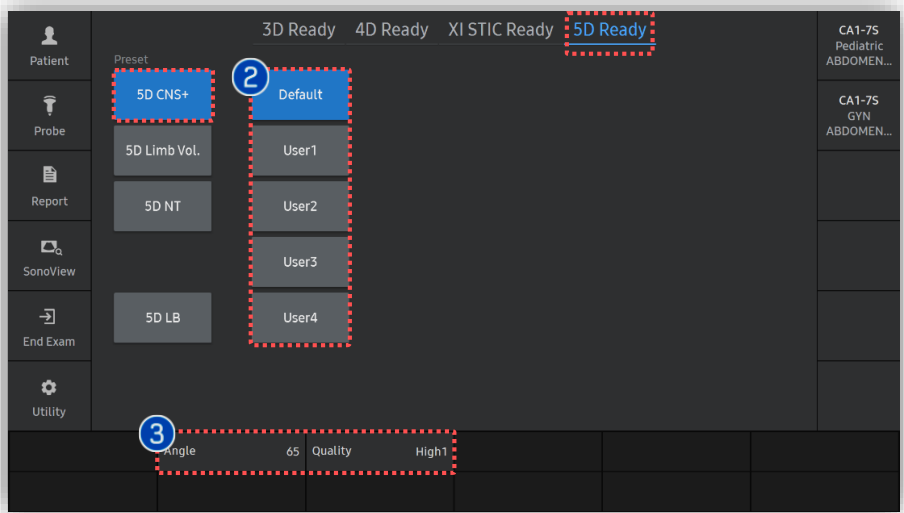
Patient

Probe

Report

SonoView

End Exam

Utility

3D Ready 4D Ready XI STIC Ready 5D Ready

Preset

5D CNS+

5D Limb Vol.

5D NT

5D LB

2

Default

User1

User2

User3

User4

CA1-7S
Pediatric
ABDOMEN...

CA1-7S
GYN
ABDOMEN...

3

Angle 65

Quality High1